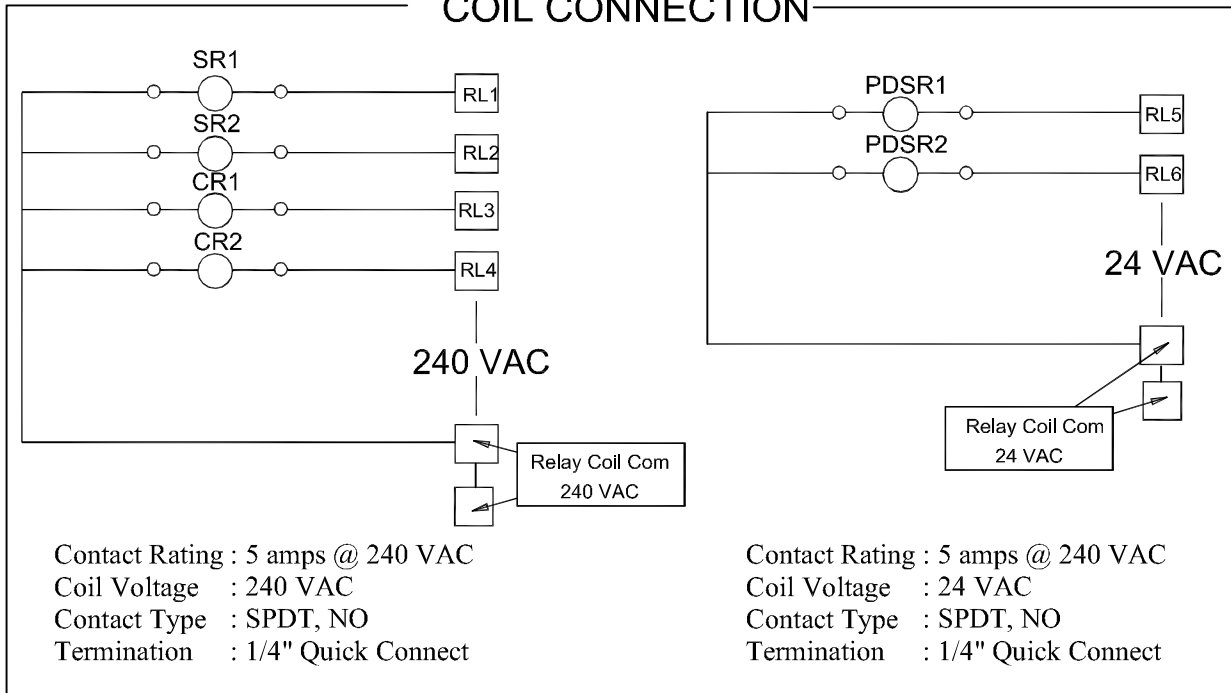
COIL CONNECTION

SR1
RL1
SR2
RL2
CR1
RL3
CR2
RL4

240 VAC

Relay Coil Com
240 VAC

PDSR1
RL5
PDSR2
RL6

24 VAC

Relay Coil Com
24 VAC

Contact Rating : 5 amps @ 240 VAC
Coil Voltage : 240 VAC
Contact Type : SPDT, NO
Termination : 1/4" Quick Connect

Contact Rating : 5 amps @ 240 VAC
Coil Voltage : 24 VAC
Contact Type : SPDT, NO
Termination : 1/4" Quick Connect